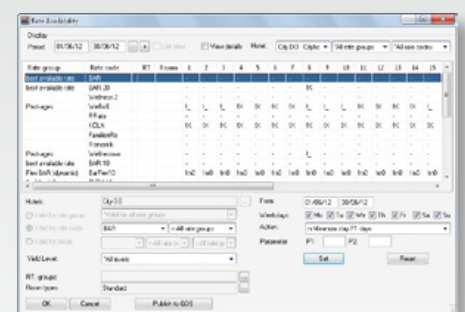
Rate Availability

Display
Period 01/06/12 30/06/12 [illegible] View details Hotel: City DO CityHo All rate groups All rate codes

| Rate group | Rate code | RT | Rooms | 1 | 2 | 3 | 4 | 5 | 6 | 7 | 8 | 9 | 10 | 11 | 12 | 13 | 14 | 15 |
|---|---|---|---|---|---|---|---|---|---|---|---|---|---|---|---|---|---|---|
| best available rate | BAR | | | | | | | | | | | | | | | | | |
| best available rate | BAR 20 | | | | | | | | | | | | | | | | | |
| | Wellness 2 | | | | | | | | | | | | | | | | | |
| Packages | WellwE | | | L | L | 0C | 0C | 0C | 0C | 0C | 0C | 0C | 0C | 0C | 0C | 0C | 0C | 0C |
| | RRate | | | L | L | | | | | | | | | | | | | |
| | KOLX | | | 0C | 0C | 0C | 0C | 0C | 0C | 0C | 0C | 0C | 0C | 0C | 0C | 0C | 0C | 0C |
| | FamiliesRo | | | | | | | | | | | | | | | | | |
| | Romantik | | | | | | | | | | | | | | | | | |
| Packages | Wellness | | | | | | | | | L | | | | | | | | |
| best available rate | BAR 10 | | | | | | | | | | | | | | | | | |
| Flex BAR (dynamic) | BarFlex10 | | | hx0 | hx0 | hx0 | hx0 | hx0 | hx0 | hx0 | hx0 | hx0 | hx0 | hx0 | hx0 | hx0 | hx0 | hx0 |

Hotels: City DO
Valid for rate group: *Valid for all rate groups
Valid for rate code: BAR | *All rate groups
Valid for detail: *All rate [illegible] | *All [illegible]
Yield Level: *All levels
RT groups:
Room types: Standard

From: 01/06/12 30/06/12
Weekdays: Mo Tu We Th Fr Sa Su
Action: m Minimum stay PT days
Parameter P1 P2

Set Reset

OK Cancel Publish to GDS